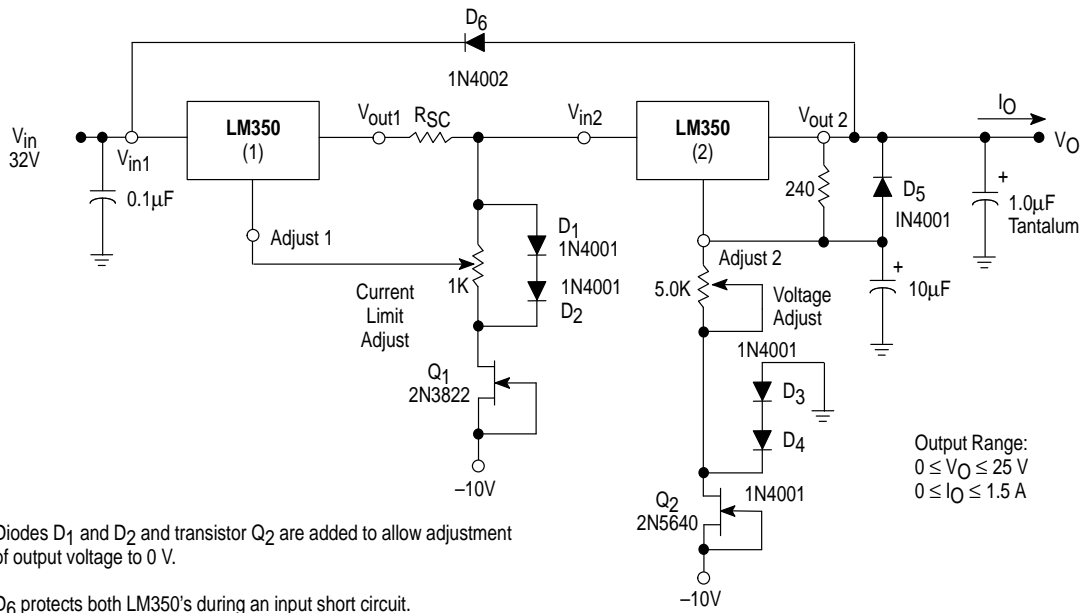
$D_6$

1N4002

$V_{in}$
32V

$V_{in1}$

LM350
(1)

$V_{out1}$ $R_{SC}$

$V_{in2}$

LM350
(2)

$V_{out\,2}$

$I_O$

$V_O$

0.1µF

Adjust 1

$D_1$
1N4001

1N4001
$D_2$

1K

Current
Limit
Adjust

$Q_1$
2N3822

–10V

240

$D_5$
IN4001

+
1.0µF
Tantalum

Adjust 2

5.0K

Voltage
Adjust

+
10µF

1N4001

$D_3$

$D_4$

$Q_2$
2N5640

1N4001

–10V

Output Range:
$0 \leq V_O \leq 25$ V
$0 \leq I_O \leq 1.5$ A

Diodes $D_1$ and $D_2$ and transistor $Q_2$ are added to allow adjustment of output voltage to 0 V.

$D_6$ protects both LM350's during an input short circuit.